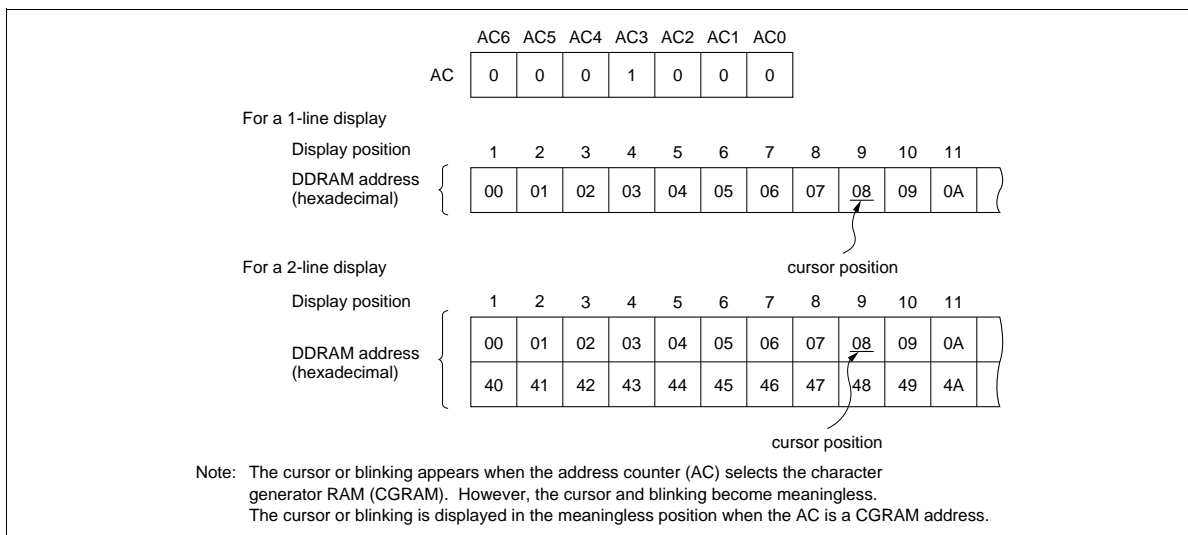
| | AC6 | AC5 | AC4 | AC3 | AC2 | AC1 | AC0 |
|---|---|---|---|---|---|---|---|
| AC | 0 | 0 | 0 | 1 | 0 | 0 | 0 |

For a 1-line display

| Display position | 1 | 2 | 3 | 4 | 5 | 6 | 7 | 8 | 9 | 10 | 11 |
|---|---|---|---|---|---|---|---|---|---|---|---|
| DDRAM address (hexadecimal) | 00 | 01 | 02 | 03 | 04 | 05 | 06 | 07 | 08 | 09 | 0A |

cursor position

For a 2-line display

| Display position | 1 | 2 | 3 | 4 | 5 | 6 | 7 | 8 | 9 | 10 | 11 |
|---|---|---|---|---|---|---|---|---|---|---|---|
| DDRAM address (hexadecimal) | 00 | 01 | 02 | 03 | 04 | 05 | 06 | 07 | 08 | 09 | 0A |
| | 40 | 41 | 42 | 43 | 44 | 45 | 46 | 47 | 48 | 49 | 4A |

cursor position

Note: The cursor or blinking appears when the address counter (AC) selects the character generator RAM (CGRAM). However, the cursor and blinking become meaningless. The cursor or blinking is displayed in the meaningless position when the AC is a CGRAM address.